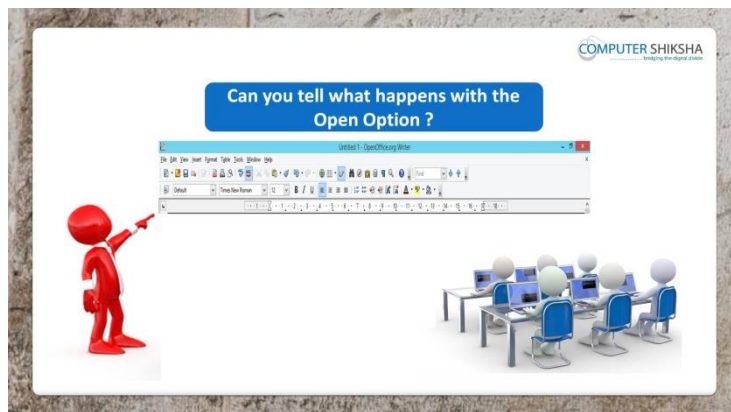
COMPUTER SHIKSHA
bridging the digital divide

Can you tell what happens with the Open Option ?

Untitled 1 - OpenOffice.org Writer

File Edit View Insert Format Table Tools Window Help

Find

Default Times New Roman 12